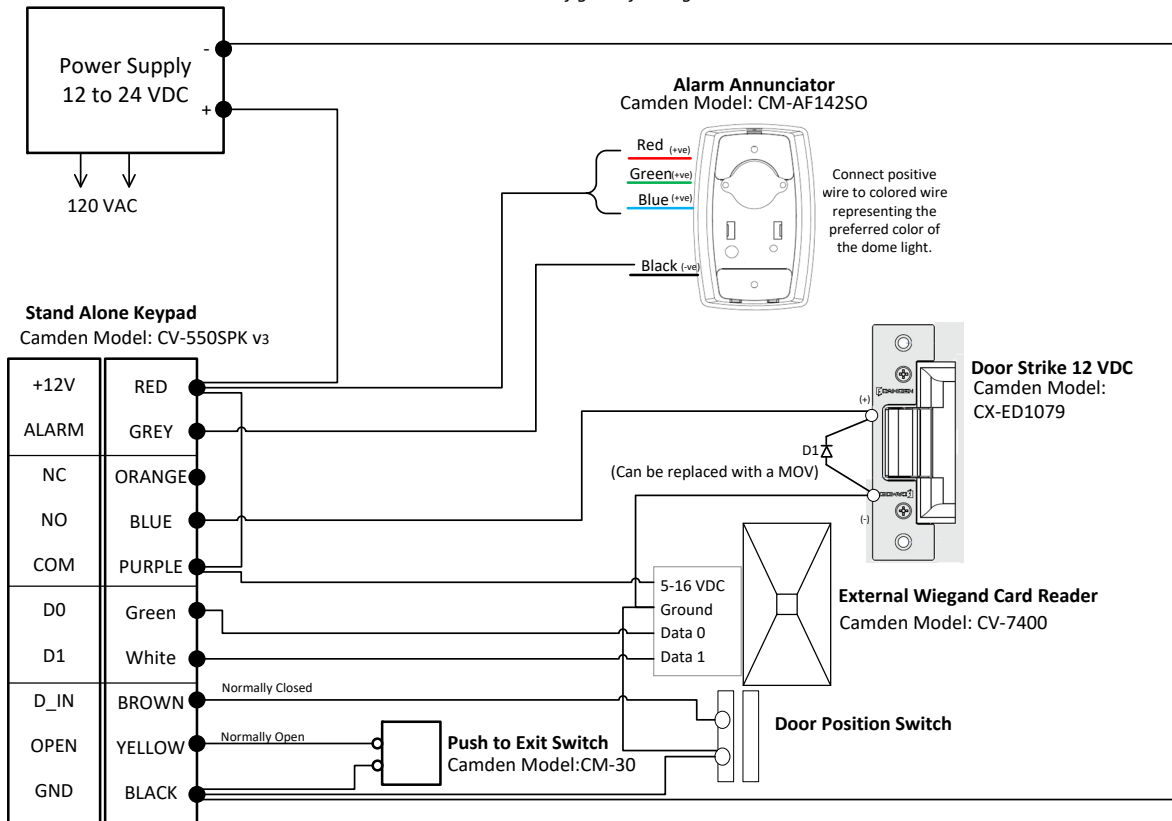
Power Supply
12 to 24 VDC
-
+
120 VAC

Alarm Annunciator
Camden Model: CM-AF142SO
Red (+ve)
Green(+ve)
Blue (+ve)
Black (-ve)
Connect positive wire to colored wire representing the preferred color of the dome light.

Stand Alone Keypad
Camden Model: CV-550SPK v3

| +12V | RED |
|---|---|
| ALARM | GREY |
| NC | ORANGE |
| NO | BLUE |
| COM | PURPLE |
| D0 | Green |
| D1 | White |
| D_IN | BROWN |
| OPEN | YELLOW |
| GND | BLACK |

Door Strike 12 VDC
Camden Model:
CX-ED1079
(+)
(-)
D1
(Can be replaced with a MOV)

5-16 VDC
Ground
Data 0
Data 1
External Wiegand Card Reader
Camden Model: CV-7400

Normally Closed
Normally Open
Push to Exit Switch
Camden Model:CM-30
Door Position Switch